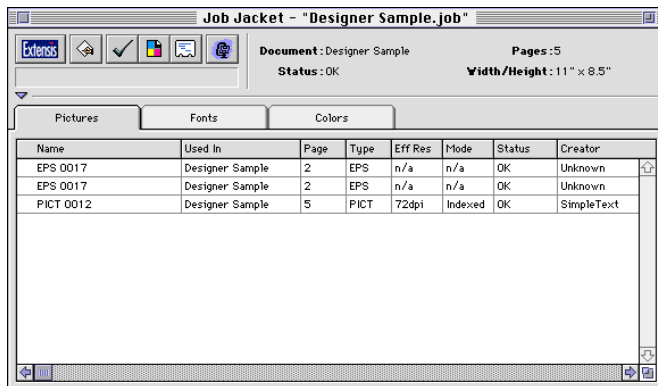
Job Jacket - "Designer Sample.job"

Extensis

Document: Designer Sample
Status: OK

Pages: 5
Width/Height: 11" × 8.5"

Pictures | Fonts | Colors

| Name | Used In | Page | Type | Eff Res | Mode | Status | Creator |
|---|---|---|---|---|---|---|---|
| EPS 0017 | Designer Sample | 2 | EPS | n/a | n/a | OK | Unknown |
| EPS 0017 | Designer Sample | 2 | EPS | n/a | n/a | OK | Unknown |
| PICT 0012 | Designer Sample | 5 | PICT | 72dpi | Indexed | OK | SimpleText |